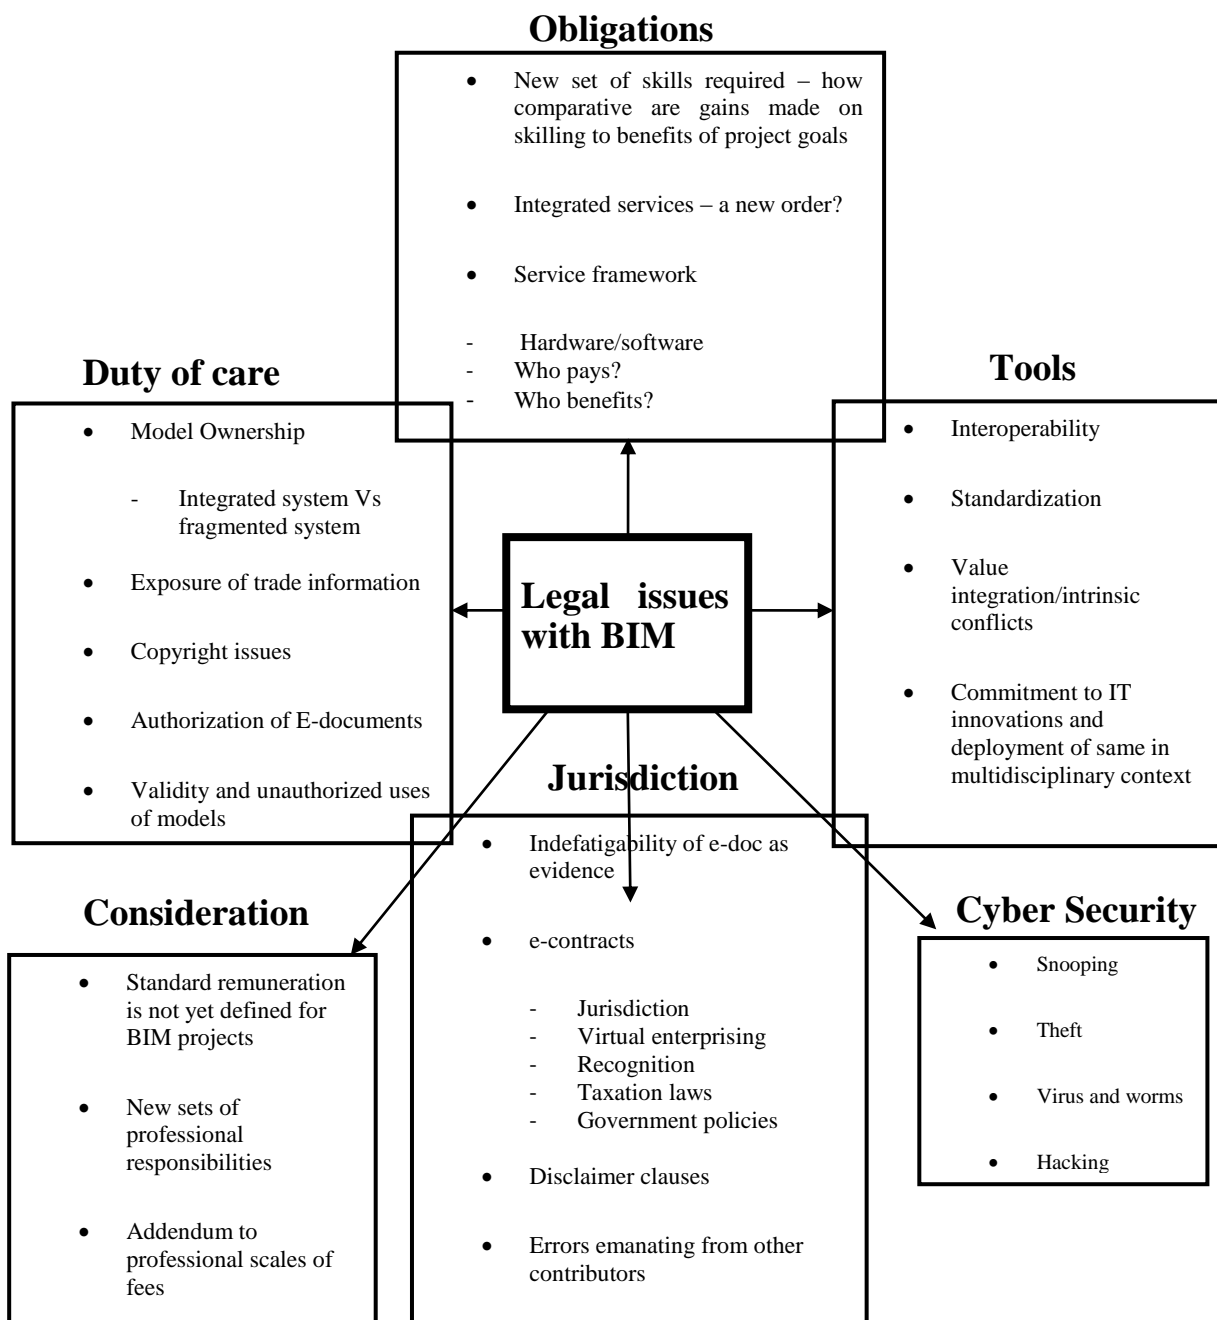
**Obligations**

- New set of skills required – how comparative are gains made on skilling to benefits of project goals
- Integrated services – a new order?
- Service framework

- Hardware/software
- Who pays?
- Who benefits?

**Duty of care**

- Model Ownership
  - Integrated system Vs fragmented system
- Exposure of trade information
- Copyright issues
- Authorization of E-documents
- Validity and unauthorized uses of models

**Legal issues with BIM**

**Tools**

- Interoperability
- Standardization
- Value integration/intrinsic conflicts
- Commitment to IT innovations and deployment of same in multidisciplinary context

**Jurisdiction**

- Indefatigability of e-doc as evidence
- e-contracts
  - Jurisdiction
  - Virtual enterprising
  - Recognition
  - Taxation laws
  - Government policies
- Disclaimer clauses
- Errors emanating from other contributors

**Consideration**

- Standard remuneration is not yet defined for BIM projects
- New sets of professional responsibilities
- Addendum to professional scales of fees

**Cyber Security**

- Snooping
- Theft
- Virus and worms
- Hacking